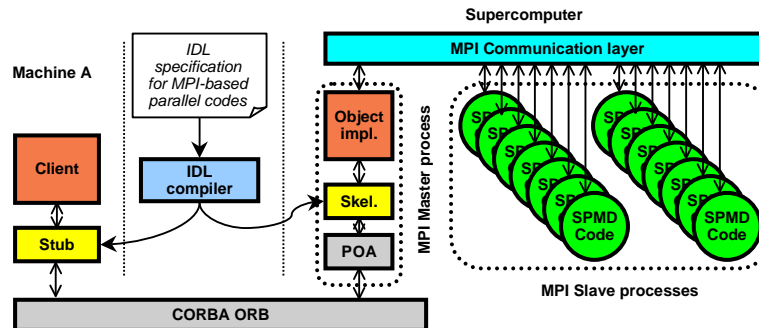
Supercomputer

MPI Communication layer

Machine A

IDL specification for MPI-based parallel codes

Client

IDL compiler

Stub

Object impl.

Skel.

POA

MPI Master process

SP

SP

SP

SP

SP

SPMD Code

SP

SP

SP

SP

SP

SPMD Code

MPI Slave processes

CORBA ORB